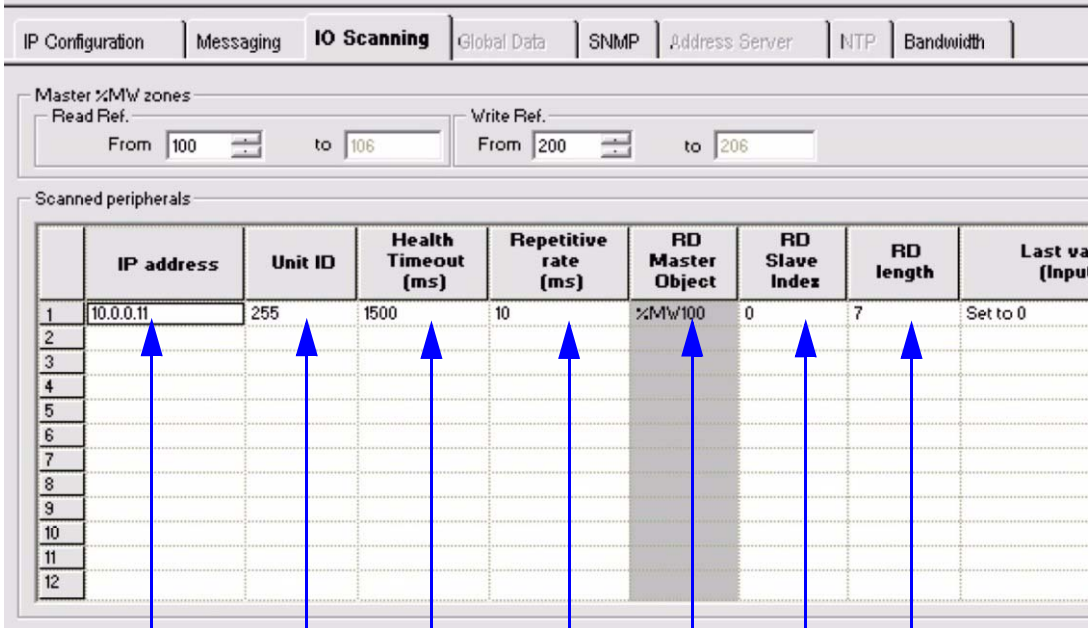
IP Configuration | Messaging | IO Scanning | Global Data | SNMP | Address Server | NTP | Bandwidth

Master %MW zones
Read Ref.
From 100 to 106
Write Ref.
From 200 to 206

Scanned peripherals

| | IP address | Unit ID | Health Timeout (ms) | Repetitive rate (ms) | RD Master Object | RD Slave Index | RD length | Last va (Inpu |
|---|---|---|---|---|---|---|---|---|
| 1 | 10.0.0.11 | 255 | 1500 | 10 | %MW100 | 0 | 7 | Set to 0 |
| 2 | | | | | | | | |
| 3 | | | | | | | | |
| 4 | | | | | | | | |
| 5 | | | | | | | | |
| 6 | | | | | | | | |
| 7 | | | | | | | | |
| 8 | | | | | | | | |
| 9 | | | | | | | | |
| 10 | | | | | | | | |
| 11 | | | | | | | | |
| 12 | | | | | | | | |